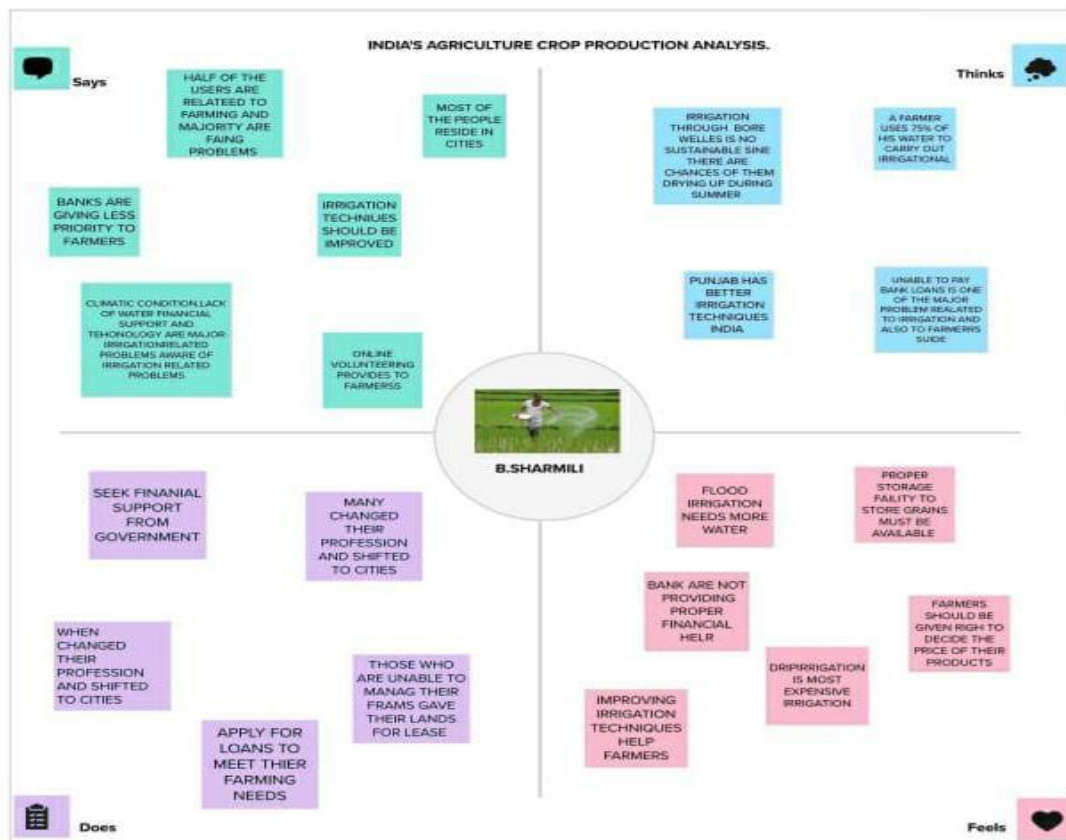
INDIA'S AGRICULTURE CROP PRODUCTION ANALYSIS.

Says

HALF OF THE USERS ARE RELATEED TO FARMING AND MAJORITY ARE FAING PROBLEMS

MOST OF THE PEOPLE RESIDE IN CITIES

BANKS ARE GIVING LESS PRIORITY TO FARMERS

IRRIGATION TECHNIUES SHOULD BE IMPROVED

CLIMATIC CONDITION,LACK OF WATER FINANCIAL SUPPORT AND TEHONOLOGY ARE MAJOR IRRIGATIONRELATED PROBLEMS AWARE OF IRRIGATION RELATED PROBLEMS

ONLINE VOLUNTEERING PROVIDES TO FARMERSS

Thinks

IRRIGATION THROUGH BORE WELLES IS NO SUSTAINABLE SINE THERE ARE CHANCES OF THEM DRYING UP DURING SUMMER

A FARMER USES 75% OF HIS WATER TO CARRY OUT IRRIGATIONAL

PUNJAB HAS BETTER IRRIGATION TECHNIQUES INDIA

UNABLE TO PAY BANK LOANS IS ONE OF THE MAJOR PROBLEM REALATED TO IRRIGATION AND ALSO TO FARMERRS SUIDE

B.SHARMILI

SEEK FINANIAL SUPPORT FROM GOVERNMENT

MANY CHANGED THEIR PROFESSION AND SHIFTED TO CITIES

WHEN CHANGED THEIR PROFESSION AND SHIFTED TO CITIES

THOSE WHO ARE UNABLE TO MANAG THEIR FRAMS GAVE THEIR LANDS FOR LEASE

APPLY FOR LOANS TO MEET THIER FARMING NEEDS

Does

FLOOD IRRIGATION NEEDS MORE WATER

PROPER STORAGE FAILITY TO STORE GRAINS MUST BE AVAILABLE

BANK ARE NOT PROVIDING PROPER FINANCIAL HELR

FARMERS SHOULD BE GIVEN RIGH TO DECIDE THE PRICE OF THEIR PRODUCTS

DRIPIRRIGATION IS MOST EXPENSIVE IRRIGATION

IMPROVING IRRIGATION TECHNIQUES HELP FARMERS

Feels